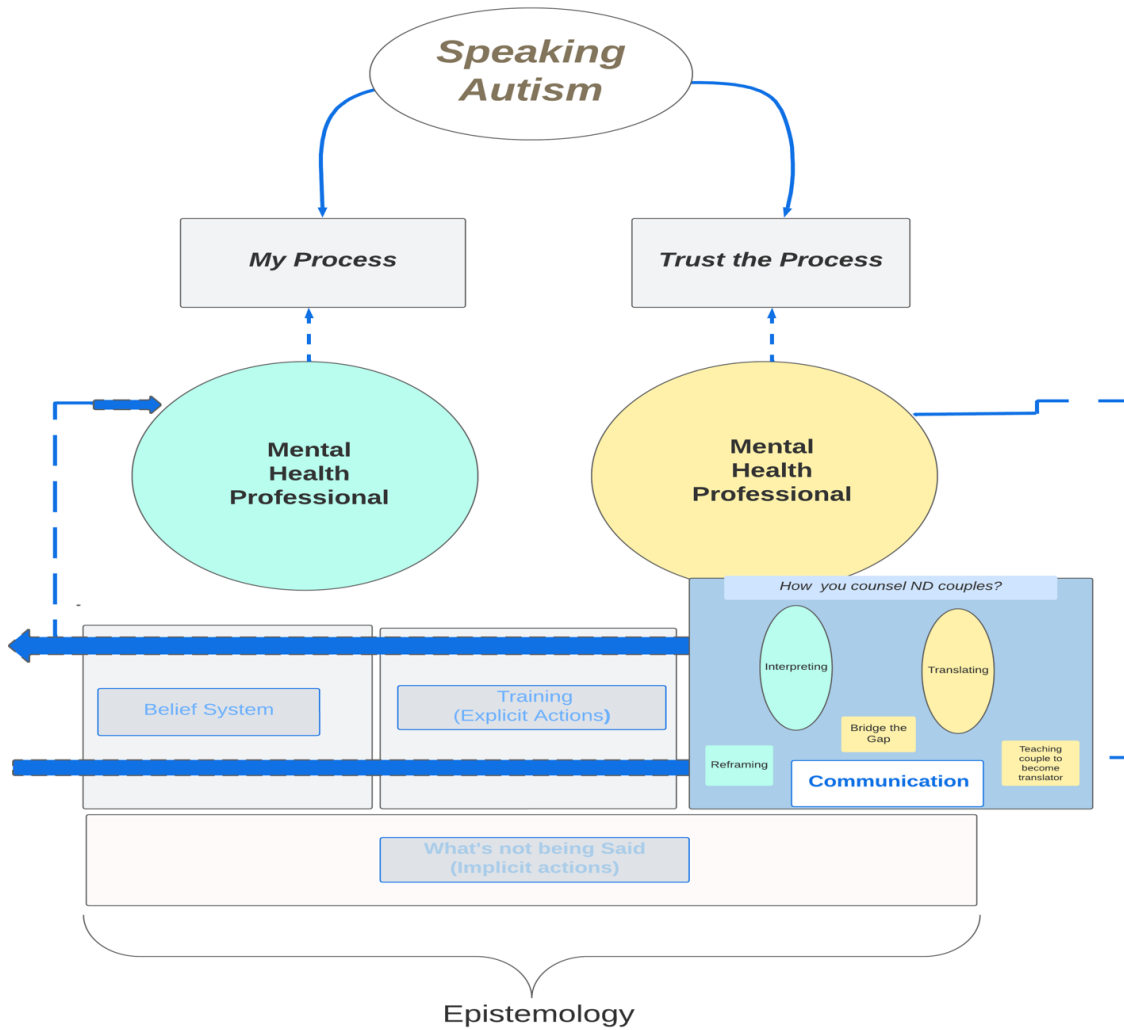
Speaking Autism

My Process

Trust the Process

Mental Health Professional

Mental Health Professional

How you counsel ND couples?

Interpreting

Translating

Bridge the Gap

Reframing

Communication

Teaching couple to become translator

Belief System

Training (Explicit Actions)

What's not being Said (Implicit actions)

Epistemology